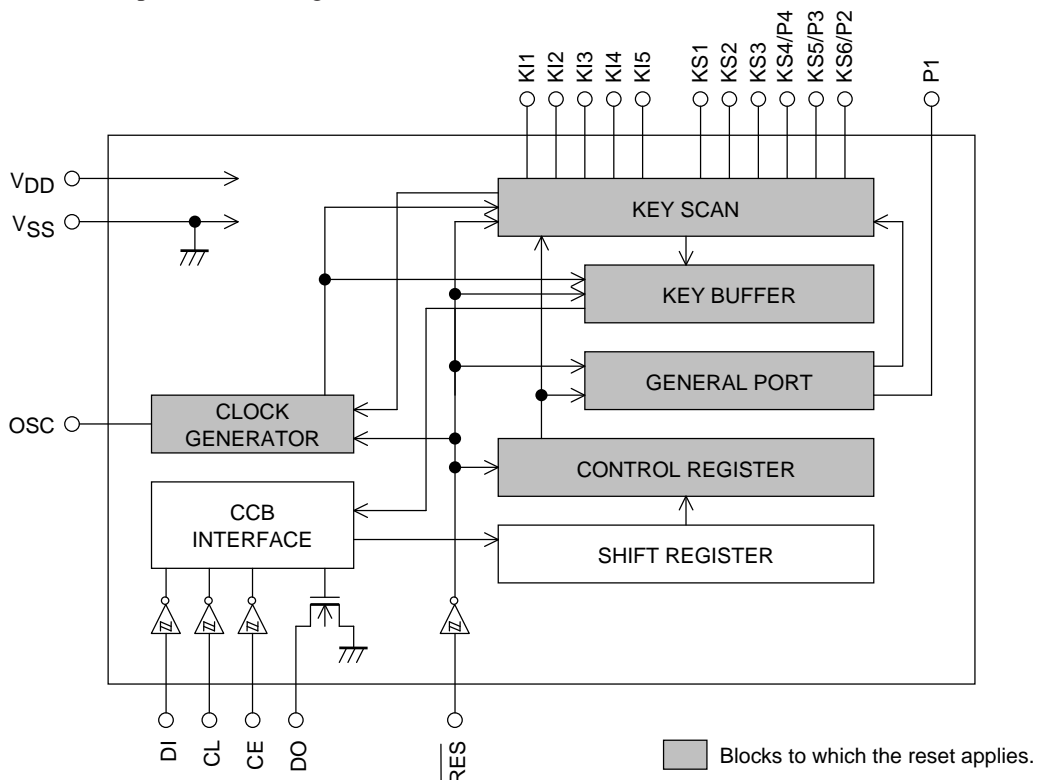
KI1 KI2 KI3 KI4 KI5 KS1 KS2 KS3 KS4/P4 KS5/P3 KS6/P2 P1

$V_{DD}$

$V_{SS}$

KEY SCAN

KEY BUFFER

GENERAL PORT

OSC

CLOCK GENERATOR

CONTROL REGISTER

CCB INTERFACE

SHIFT REGISTER

DI CL CE DO $\overline{RES}$

Blocks to which the reset applies.